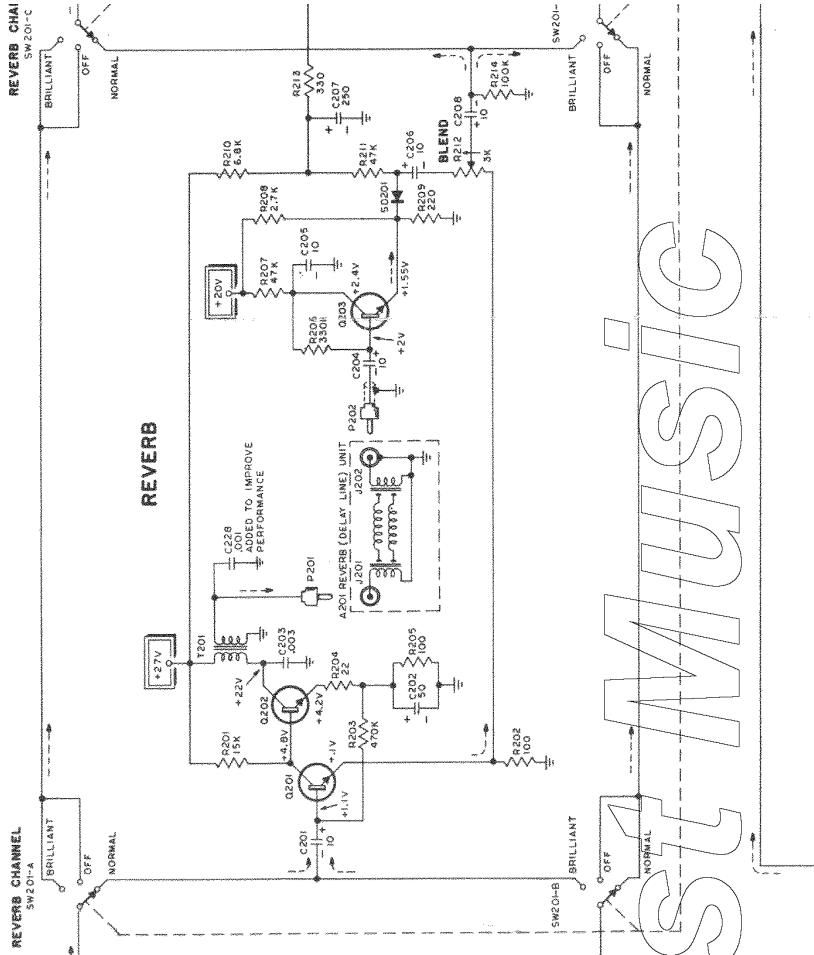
REVERB CHANNEL
SW201-A
BRILLIANT
OFF
NORMAL
REVERB CHA
SW201-C
BRILLIANT
OFF
NORMAL
SW201-
BRILLIANT
OFF
NORMAL
SW201-B
BRILLIANT
OFF
NORMAL
REVERB
C201 10
Q201
+4.8V
+.1V
+1.1V
R201 15K
R203 470K
R202 100
Q202
+22V
+4.2V
R204 22
C202 50
R205 100
+27V
T201
C203 .003
C228 .001 ADDED TO IMPROVE PERFORMANCE
P201
A201 REVERB (DELAY LINE) UNIT
J201
J202
P202
C204 10
Q203
+2V
+2.4V
+1.55V
R206 330K
R207 47K
+20V
C205 10
R208 2.7K
R209 220
SD201
R210 6.8K
R211 47K
C206 10
BLEND
R212 3K
R213 330
C207 250
C208 10
R214 100K
st Music